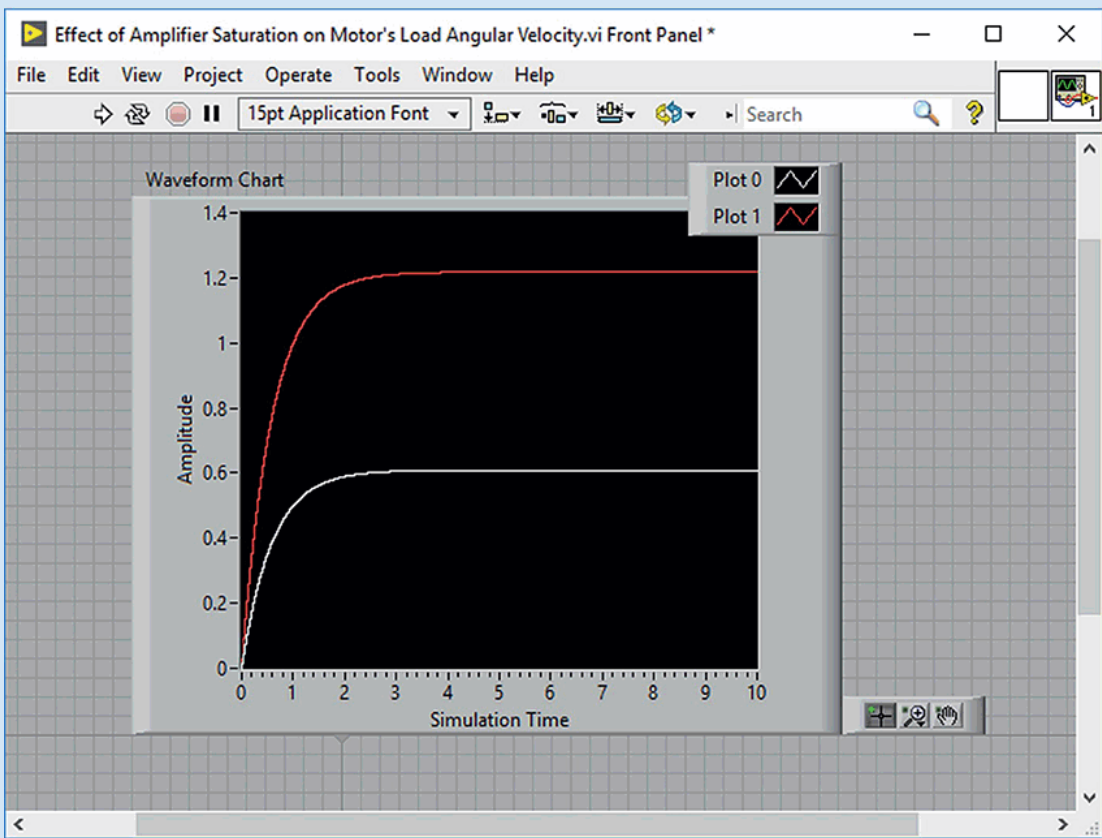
Effect of Amplifier Saturation on Motor's Load Angular Velocity.vi Front Panel *

File Edit View Project Operate Tools Window Help

15pt Application Font

Search

1

Waveform Chart

Plot 0

Plot 1

Amplitude

1.4
1.2
1
0.8
0.6
0.4
0.2
0

0 1 2 3 4 5 6 7 8 9 10

Simulation Time